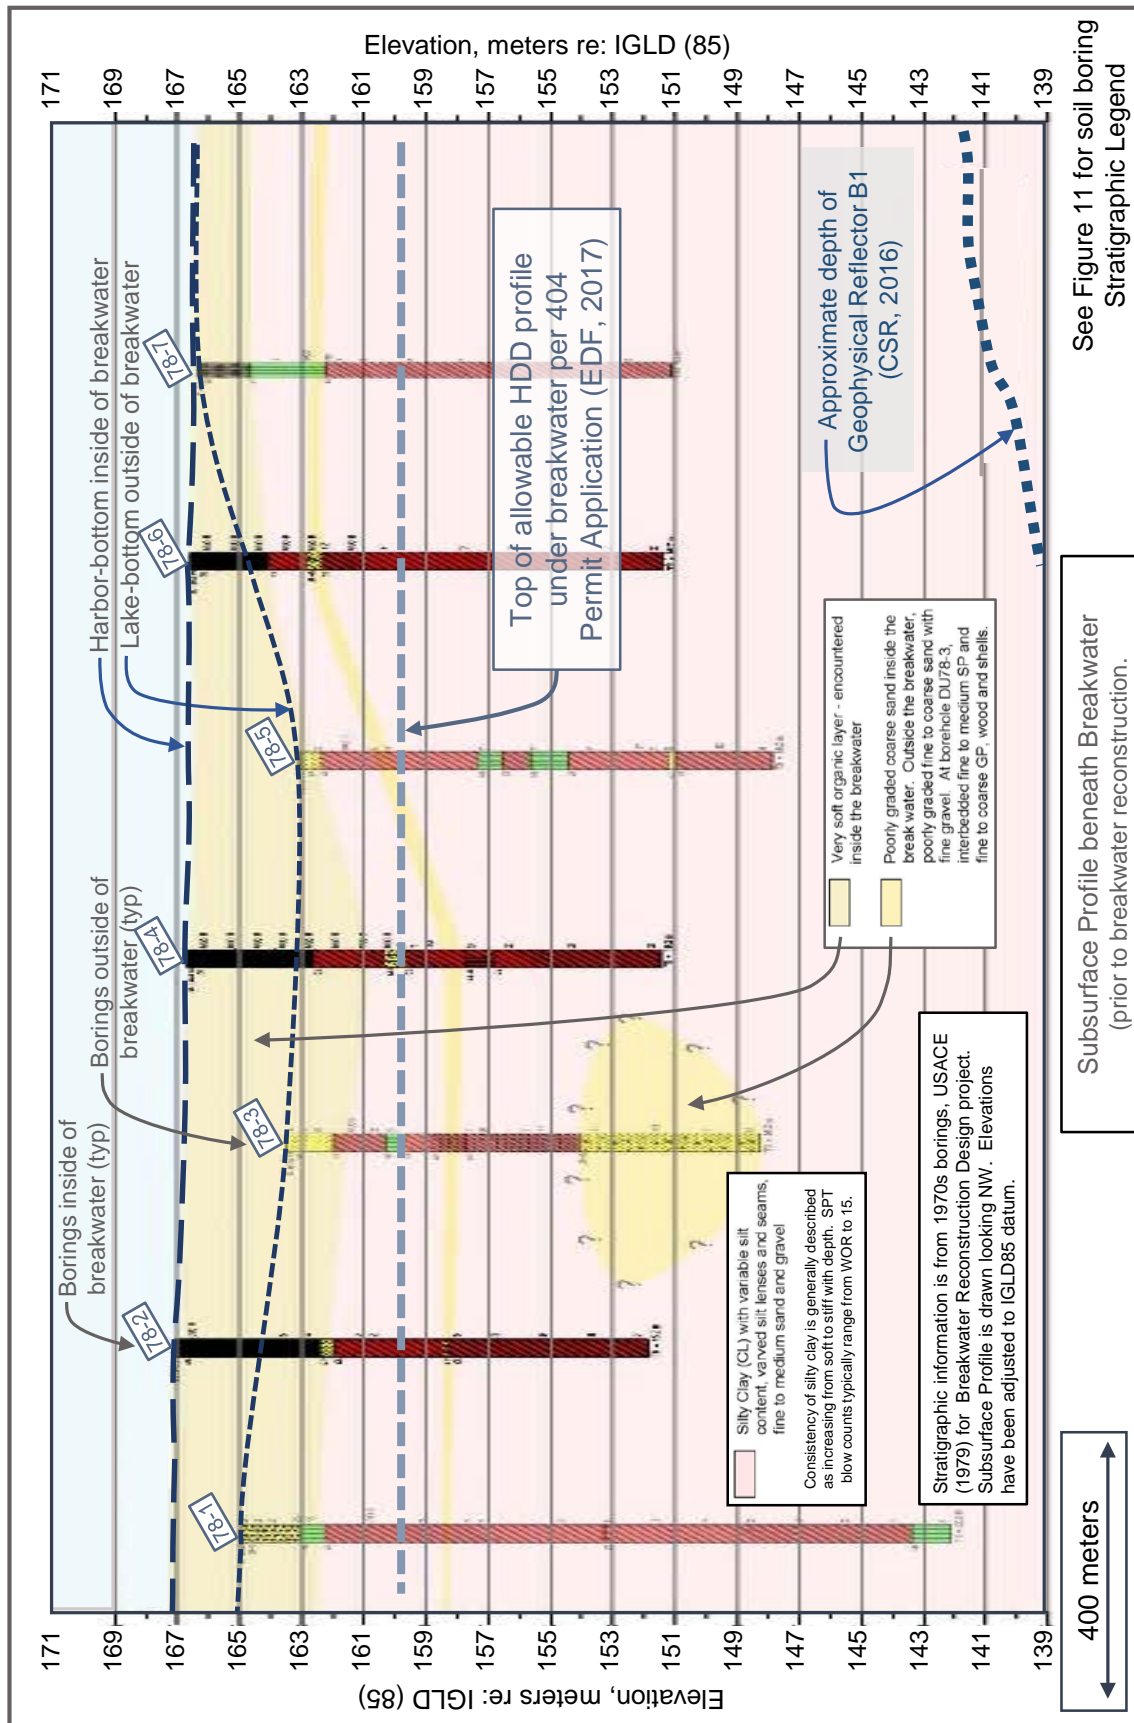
Elevation, meters re: IGLD (85)

171
169
167
165
163
161
159
157
155
153
151
149
147
145
143
141
139

See Figure 11 for soil boring Stratigraphic Legend

Harbor-bottom inside of breakwater
Lake-bottom outside of breakwater

78-7
78-6
78-5
78-4
78-3
78-2
78-1

Top of allowable HDD profile under breakwater per 404 Permit Application (EDF, 2017)

Approximate depth of Geophysical Reflector B1 (CSR, 2016)

Very soft organic layer - encountered inside the breakwater

Poorly graded coarse sand inside the break water. Outside the breakwater, poorly graded fine to coarse sand with fine gravel. At borehole DU78-3, interbedded fine to medium SP and fine to coarse GP, wood and shells.

Borings outside of breakwater (typ)

Borings inside of breakwater (typ)

Silty Clay (CL) with variable silt content, varved silt lenses and seams, fine to medium sand and gravel

Consistency of silty clay is generally described as increasing from soft to stiff with depth. SPT blow counts typically range from WOR to 15.

Stratigraphic information is from 1970s borings, USACE (1979) for Breakwater Reconstruction Design project. Subsurface Profile is drawn looking NW. Elevations have been adjusted to IGLD85 datum.

Subsurface Profile beneath Breakwater
(prior to breakwater reconstruction.

400 meters

171
169
167
165
163
161
159
157
155
153
151
149
147
145
143
141
139

Elevation, meters re: IGLD (85)